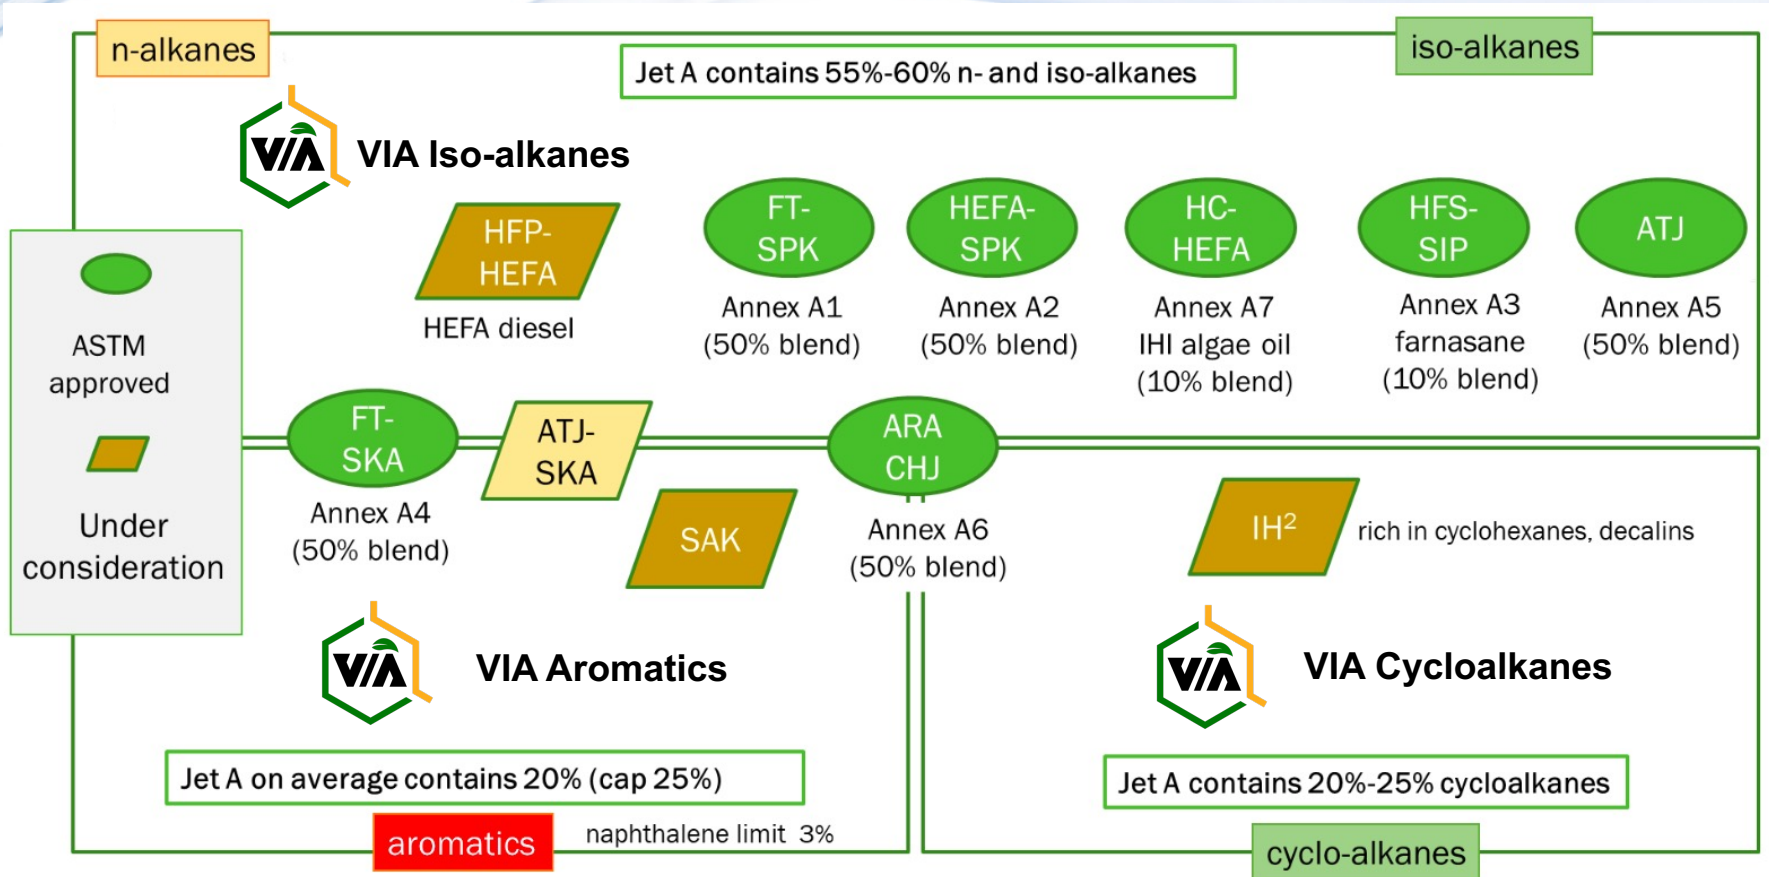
n-alkanes

Jet A contains 55%-60% n- and iso-alkanes

iso-alkanes

VIA VIA Iso-alkanes

ASTM approved

Under consideration

HFP-HEFA
HEFA diesel

FT-SPK
Annex A1 (50% blend)

HEFA-SPK
Annex A2 (50% blend)

HC-HEFA
Annex A7 IHI algae oil (10% blend)

HFS-SIP
Annex A3 farnasane (10% blend)

ATJ
Annex A5 (50% blend)

FT-SKA
Annex A4 (50% blend)

ATJ-SKA

SAK

ARA CHJ
Annex A6 (50% blend)

IH$^2$ rich in cyclohexanes, decalins

VIA VIA Aromatics

VIA VIA Cycloalkanes

Jet A on average contains 20% (cap 25%)

Jet A contains 20%-25% cycloalkanes

aromatics

naphthalene limit 3%

cyclo-alkanes